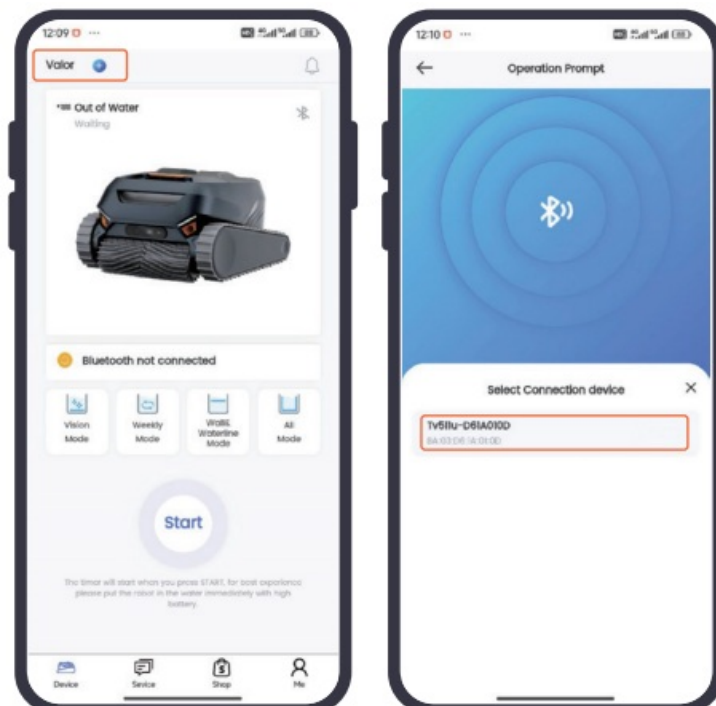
12:09 ···

Valor

Out of Water
Waiting

Bluetooth not connected

Vision Mode

Weekly Mode

Wall& Waterline Mode

All Mode

Start

The timer will start when you press START, for best experience please put the robot in the water immediately with high battery.

Device

Sevice

Shop

Me

12:10 ···

Operation Prompt

Select Connection device

TV5llu-D6IA010D
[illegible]